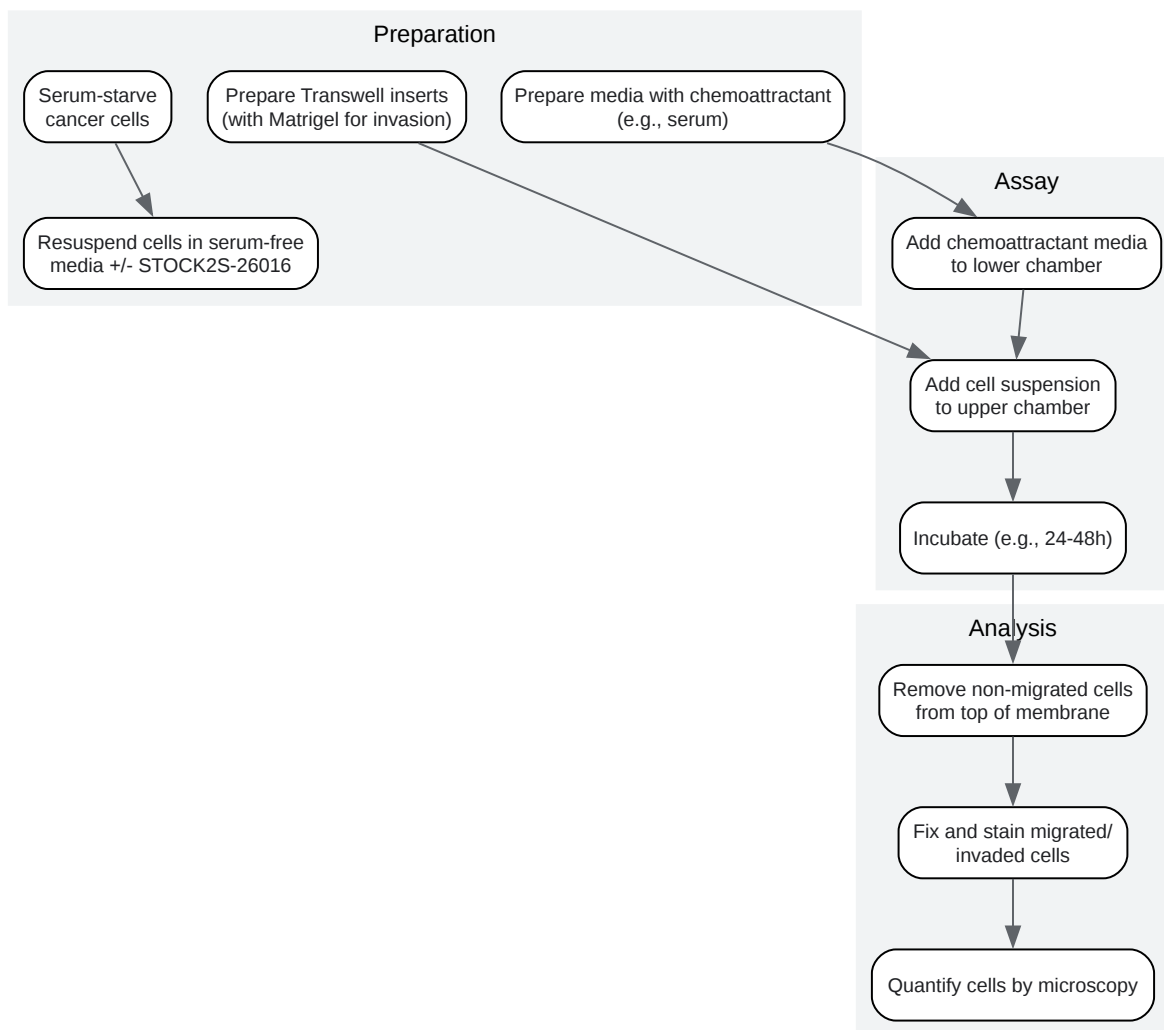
Preparation

Serum-starve cancer cells

Prepare Transwell inserts (with Matrigel for invasion)

Prepare media with chemoattractant (e.g., serum)

Resuspend cells in serum-free media +/- STOCK2S-26016

Assay

Add chemoattractant media to lower chamber

Add cell suspension to upper chamber

Incubate (e.g., 24-48h)

Analysis

Remove non-migrated cells from top of membrane

Fix and stain migrated/ invaded cells

Quantify cells by microscopy